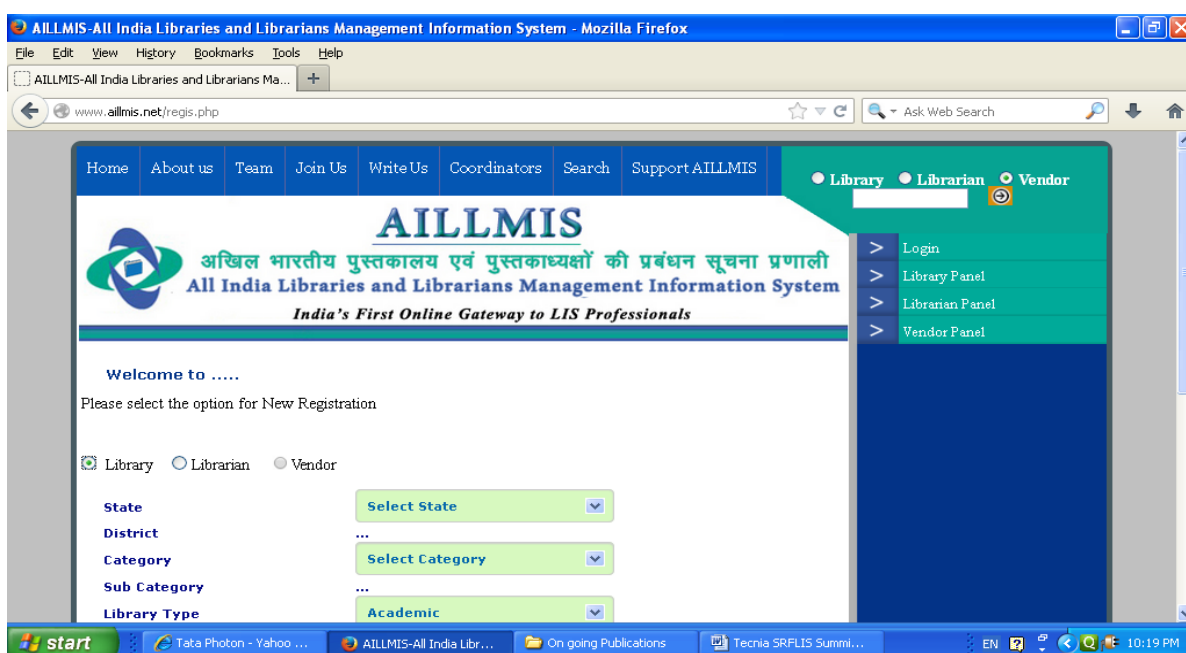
AILLMIS-All India Libraries and Librarians Management Information System - Mozilla Firefox

File Edit View History Bookmarks Tools Help

AILLMIS-All India Libraries and Librarians Ma... +

www.aillmis.net/regis.php

Ask Web Search

Home About us Team Join Us Write Us Coordinators Search Support AILLMIS

Library Librarian Vendor

AILLMIS

अखिल भारतीय पुस्तकालय एवं पुस्तकाध्यक्षों की प्रबंधन सूचना प्रणाली

All India Libraries and Librarians Management Information System

India's First Online Gateway to LIS Professionals

> Login

> Library Panel

> Librarian Panel

> Vendor Panel

Welcome to .....

Please select the option for New Registration

Library Librarian Vendor

| State | Select State |
|---|---|
| District | ... |
| Category | Select Category |
| Sub Category | ... |
| Library Type | Academic |

start Tata Photon - Yahoo ... AILLMIS-All India Libr... On going Publications Tecnia SRFLIS Summi... EN 10:19 PM